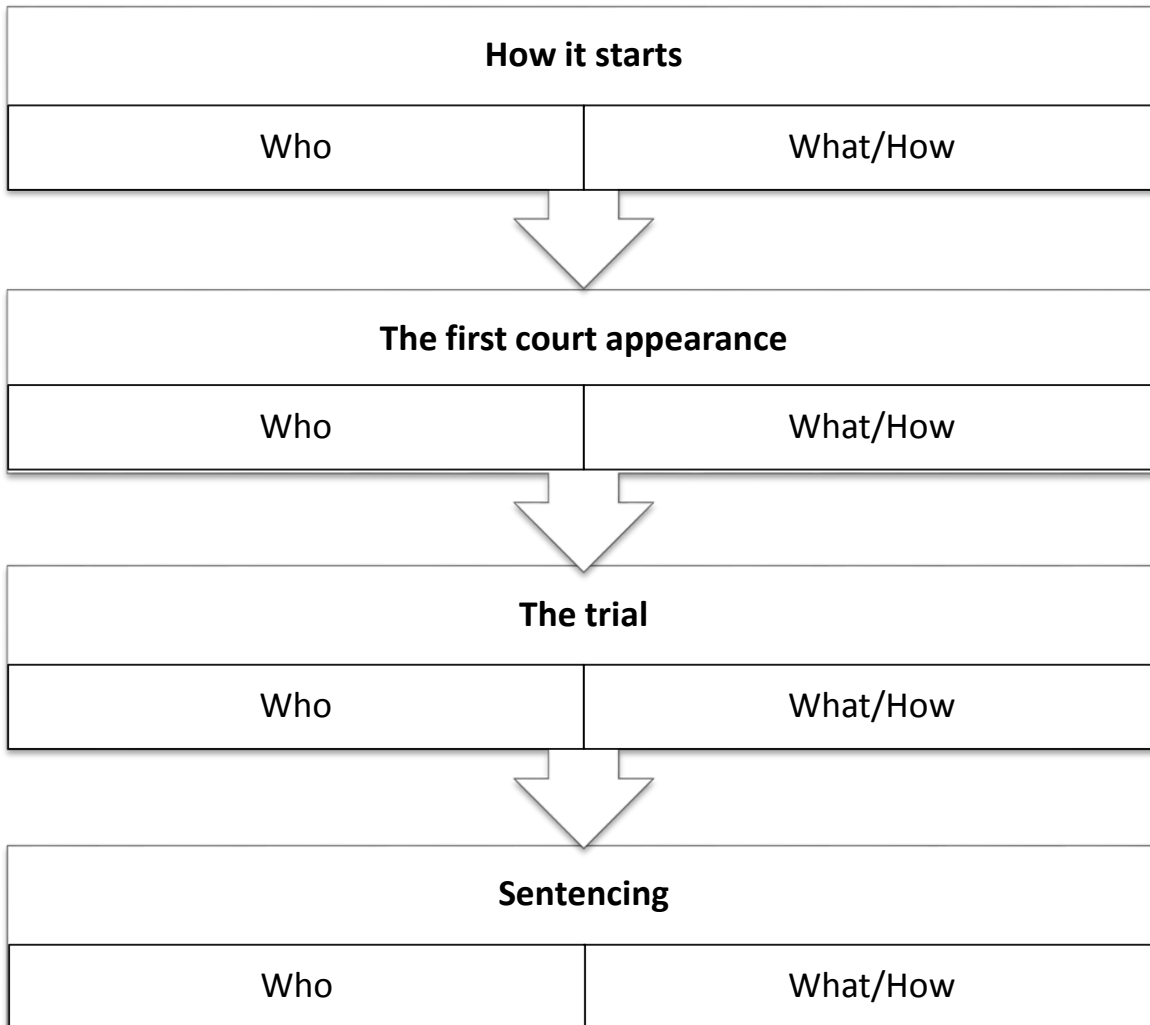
**How it starts**

| Who | What/How |
|---|---|

**The first court appearance**

| Who | What/How |
|---|---|

**The trial**

| Who | What/How |
|---|---|

**Sentencing**

| Who | What/How |
|---|---|